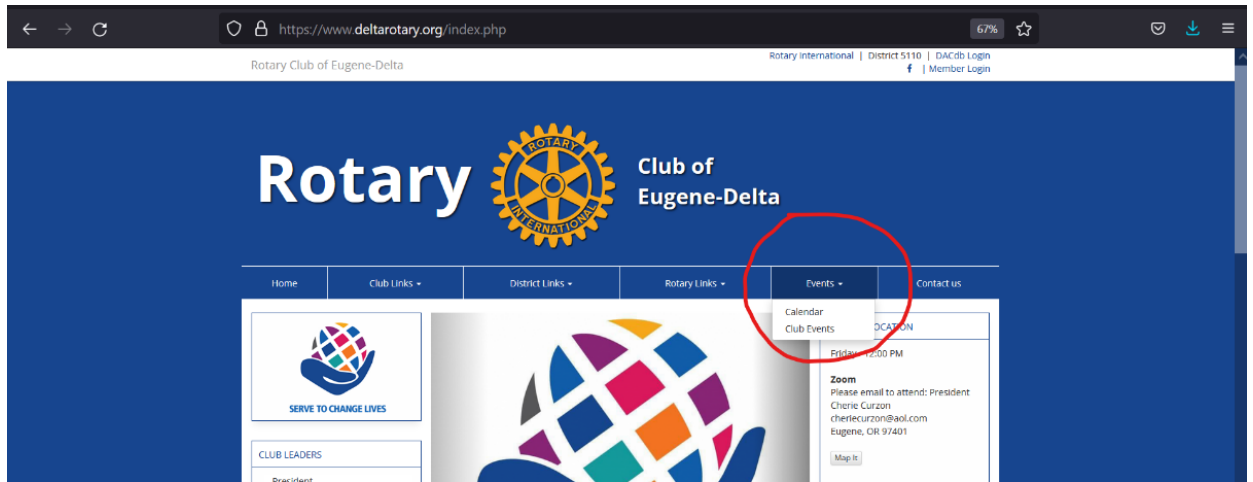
https://www.deltarotary.org/index.php

67%

Rotary Club of Eugene-Delta

Rotary International | District 5110 | DACdb Login
f | Member Login

Rotary

ROTARY INTERNATIONAL

Club of Eugene-Delta

Home | Club Links ▾ | District Links ▾ | Rotary Links ▾ | Events ▾ | Contact us

Calendar
Club Events

SERVE TO CHANGE LIVES

CLUB LEADERS

President

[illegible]OCATION

Friday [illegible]12:00 PM

Zoom
Please email to attend: President Cherie Curzon
cheriecurzon@aol.com
Eugene, OR 97401

Map It